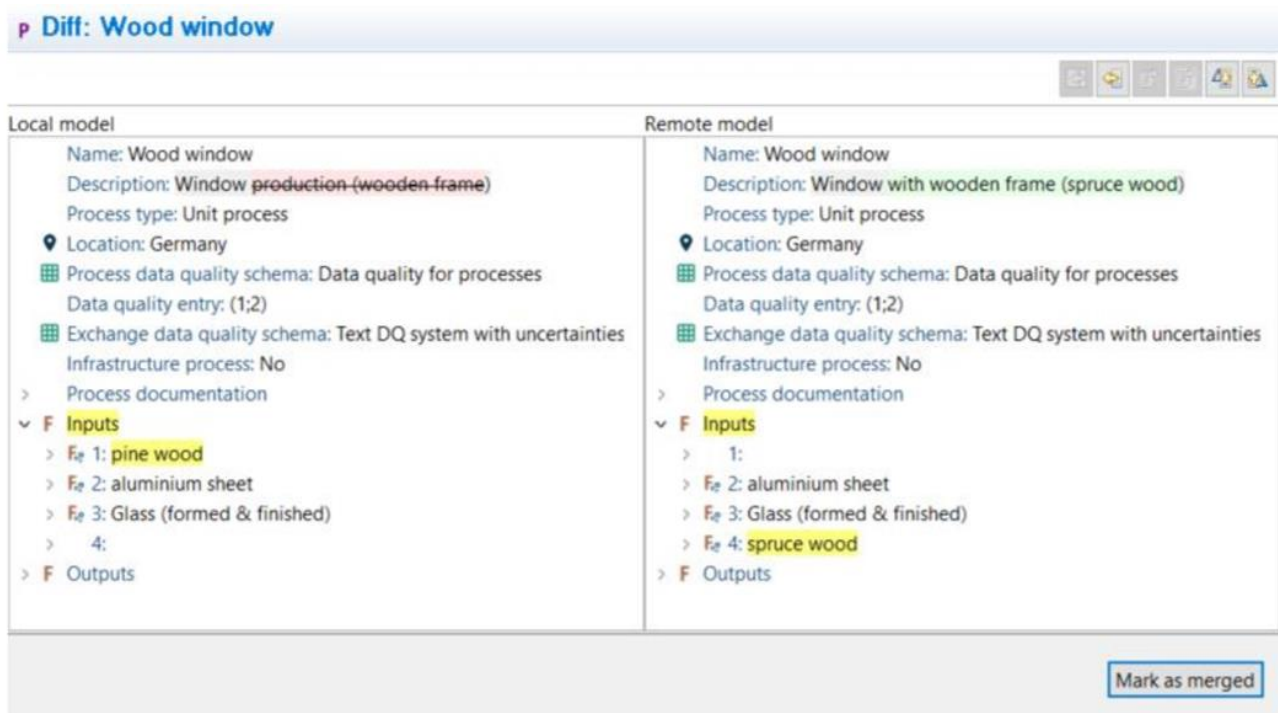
P Diff: Wood window

Local model

Name: Wood window
Description: Window ~~production (wooden frame)~~
Process type: Unit process
Location: Germany
Process data quality schema: Data quality for processes
Data quality entry: (1;2)
Exchange data quality schema: Text DQ system with uncertainties
Infrastructure process: No
Process documentation
F Inputs
Fe 1: pine wood
Fe 2: aluminium sheet
Fe 3: Glass (formed & finished)
4:
F Outputs

Remote model

Name: Wood window
Description: Window with wooden frame (spruce wood)
Process type: Unit process
Location: Germany
Process data quality schema: Data quality for processes
Data quality entry: (1;2)
Exchange data quality schema: Text DQ system with uncertainties
Infrastructure process: No
Process documentation
F Inputs
1:
Fe 2: aluminium sheet
Fe 3: Glass (formed & finished)
Fe 4: spruce wood
F Outputs

Mark as merged